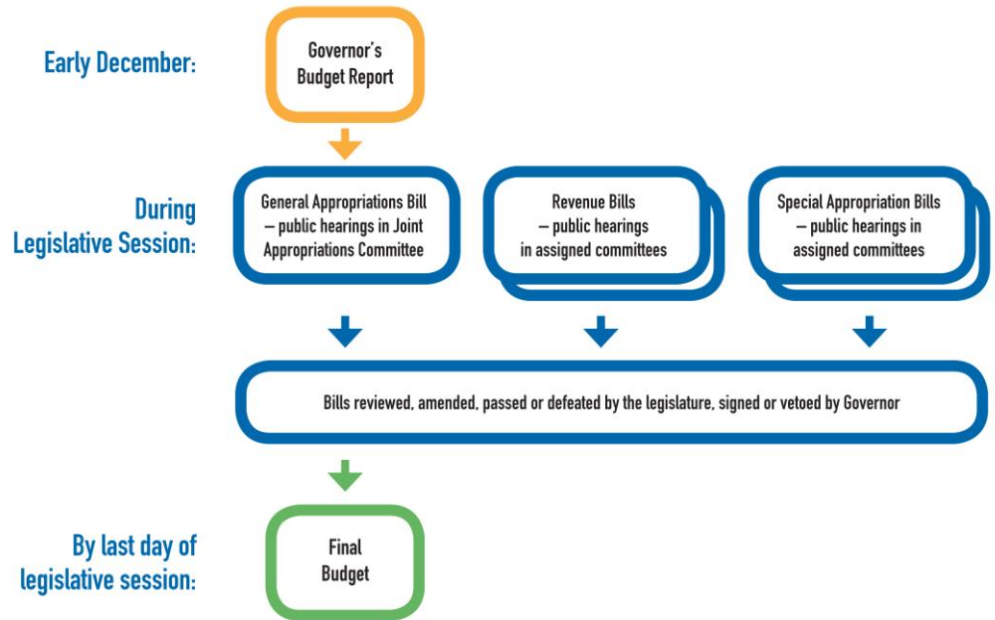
Early December:

Governor's Budget Report

During Legislative Session:

General Appropriations Bill – public hearings in Joint Appropriations Committee

Revenue Bills – public hearings in assigned committees

Special Appropriation Bills – public hearings in assigned committees

Bills reviewed, amended, passed or defeated by the legislature, signed or vetoed by Governor

By last day of legislative session:

Final Budget